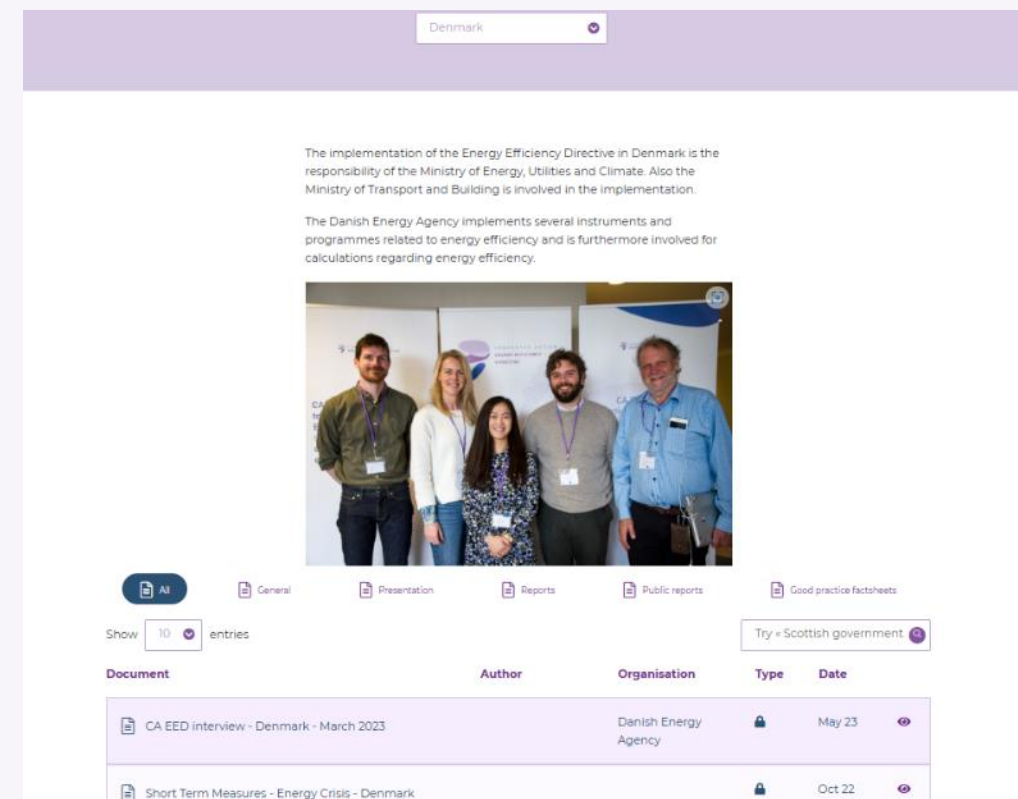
Denmark

The implementation of the Energy Efficiency Directive in Denmark is the responsibility of the Ministry of Energy, Utilities and Climate. Also the Ministry of Transport and Building is involved in the implementation.

The Danish Energy Agency implements several instruments and programmes related to energy efficiency and is furthermore involved for calculations regarding energy efficiency.

All General Presentation Reports Public reports Good practice factsheets

Show 10 entries

Try « Scottish government

| Document | Author | Organisation | Type | Date |
|---|---|---|---|---|
| CA EED interview - Denmark - March 2023 | | Danish Energy Agency | | May 23 |
| Short Term Measures - Energy Crisis - Denmark | | | | Oct 22 |